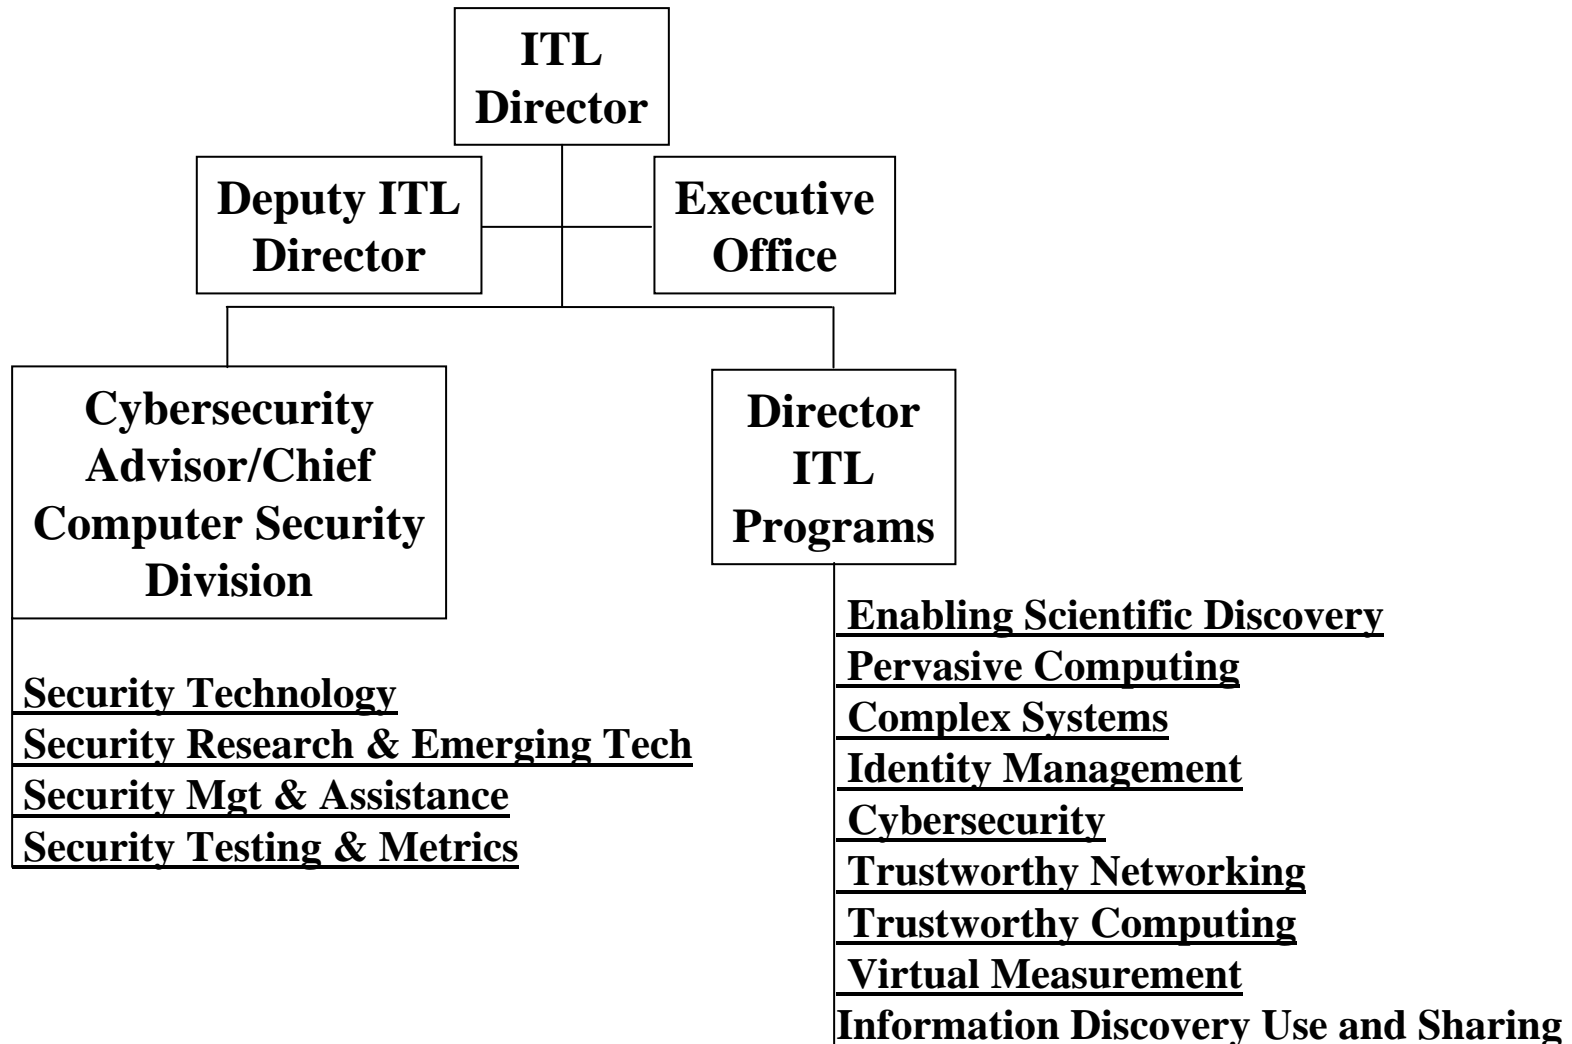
ITL Director

Deputy ITL Director

Executive Office

Cybersecurity Advisor/Chief Computer Security Division

Security Technology
Security Research & Emerging Tech
Security Mgt & Assistance
Security Testing & Metrics

Director ITL Programs

Enabling Scientific Discovery
Pervasive Computing
Complex Systems
Identity Management
Cybersecurity
Trustworthy Networking
Trustworthy Computing
Virtual Measurement
Information Discovery Use and Sharing